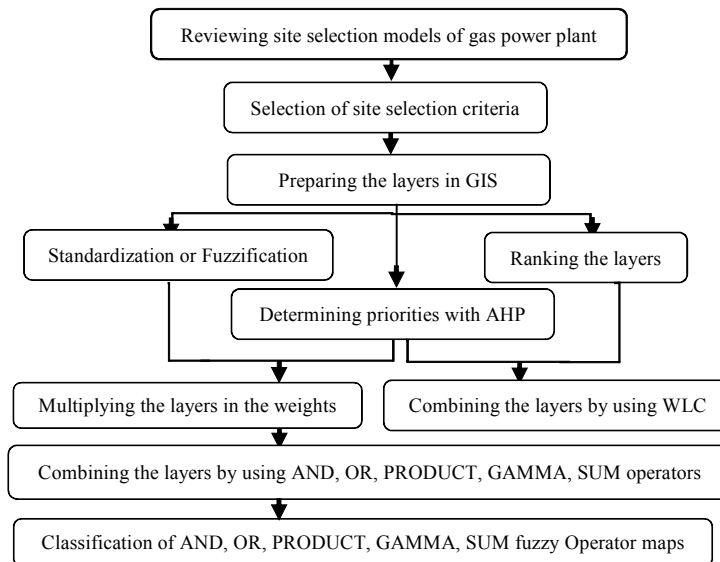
Reviewing site selection models of gas power plant

Selection of site selection criteria

Preparing the layers in GIS

Standardization or Fuzzification

Ranking the layers

Determining priorities with AHP

Multiplying the layers in the weights

Combining the layers by using WLC

Combining the layers by using AND, OR, PRODUCT, GAMMA, SUM operators

Classification of AND, OR, PRODUCT, GAMMA, SUM fuzzy Operator maps